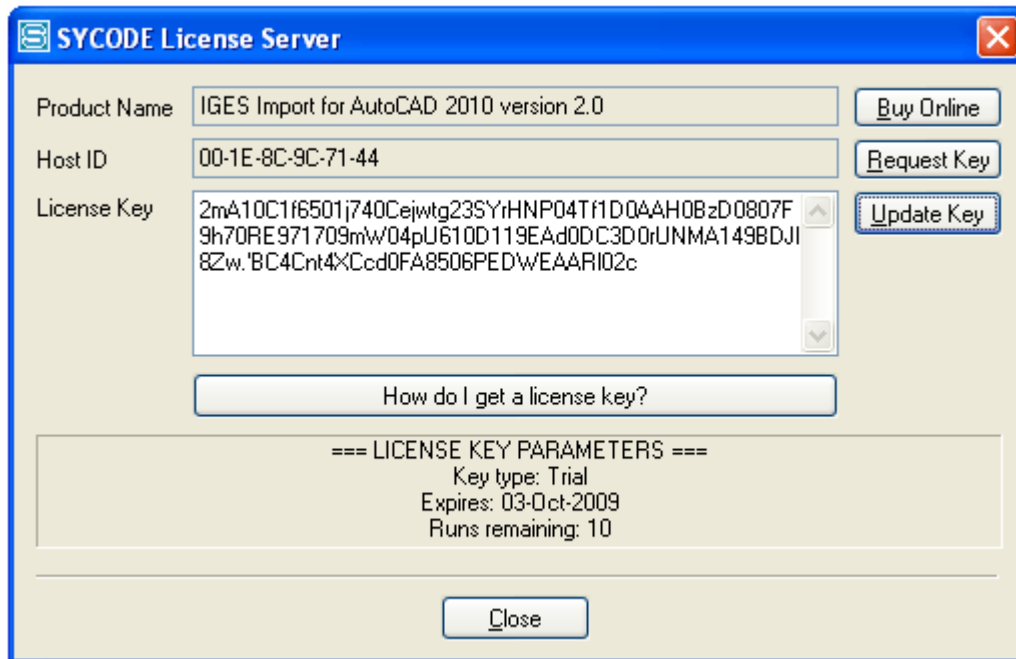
SYCODE License Server

Product Name
IGES Import for AutoCAD 2010 version 2.0
Buy Online

Host ID
00-1E-8C-9C-71-44
Request Key

License Key
2mA10C1f6501j740Cejwtg23SYrHNP04Tf1D0AAH0BzD0807F9h70RE971709mW04pU610D119EAd0DC3D0rUNMA149BDJI8Zw.'BC4Cnt4XCcd0FA8506PEDWEAARI02c
Update Key

How do I get a license key?

=== LICENSE KEY PARAMETERS ===
Key type: Trial
Expires: 03-Oct-2009
Runs remaining: 10

Close